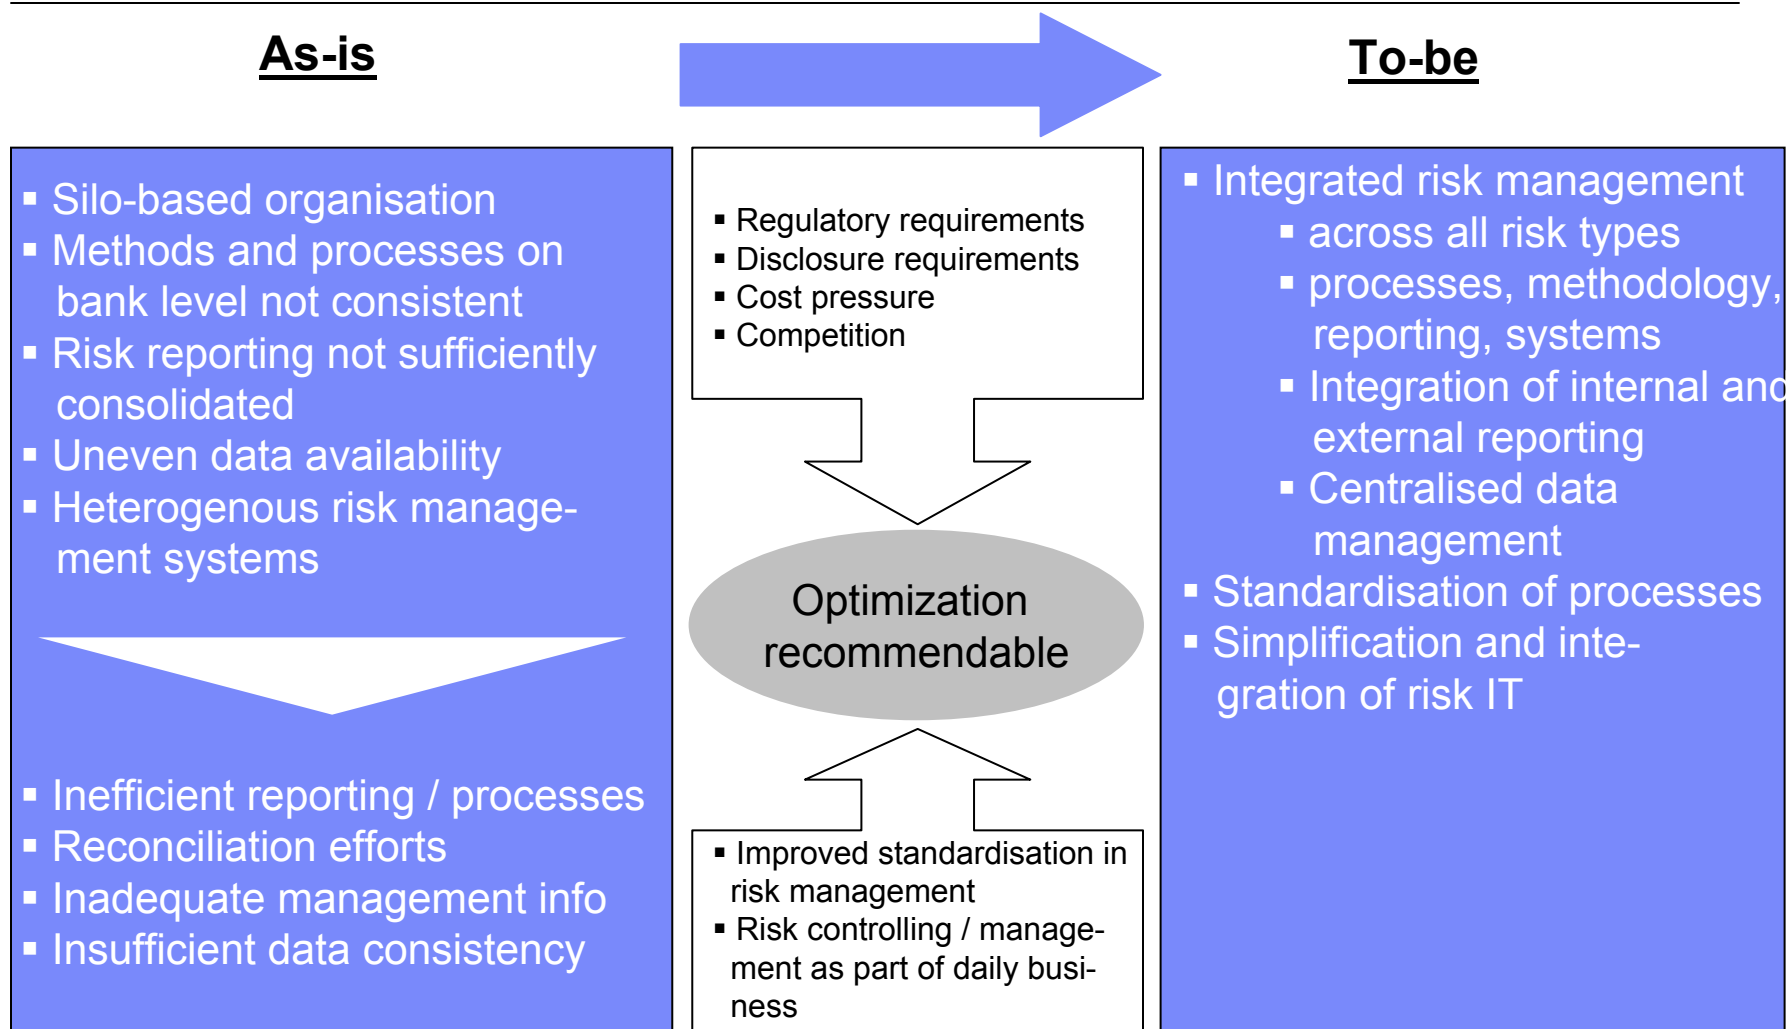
As-is

To-be

▪ Silo-based organisation
▪ Methods and processes on bank level not consistent
▪ Risk reporting not sufficiently consolidated
▪ Uneven data availability
▪ Heterogenous risk management systems

▪ Inefficient reporting / processes
▪ Reconciliation efforts
▪ Inadequate management info
▪ Insufficient data consistency

▪ Regulatory requirements
▪ Disclosure requirements
▪ Cost pressure
▪ Competition

Optimization recommendable

▪ Improved standardisation in risk management
▪ Risk controlling / management as part of daily business

▪ Integrated risk management
▪ across all risk types
▪ processes, methodology, reporting, systems
▪ Integration of internal and external reporting
▪ Centralised data management
▪ Standardisation of processes
▪ Simplification and integration of risk IT